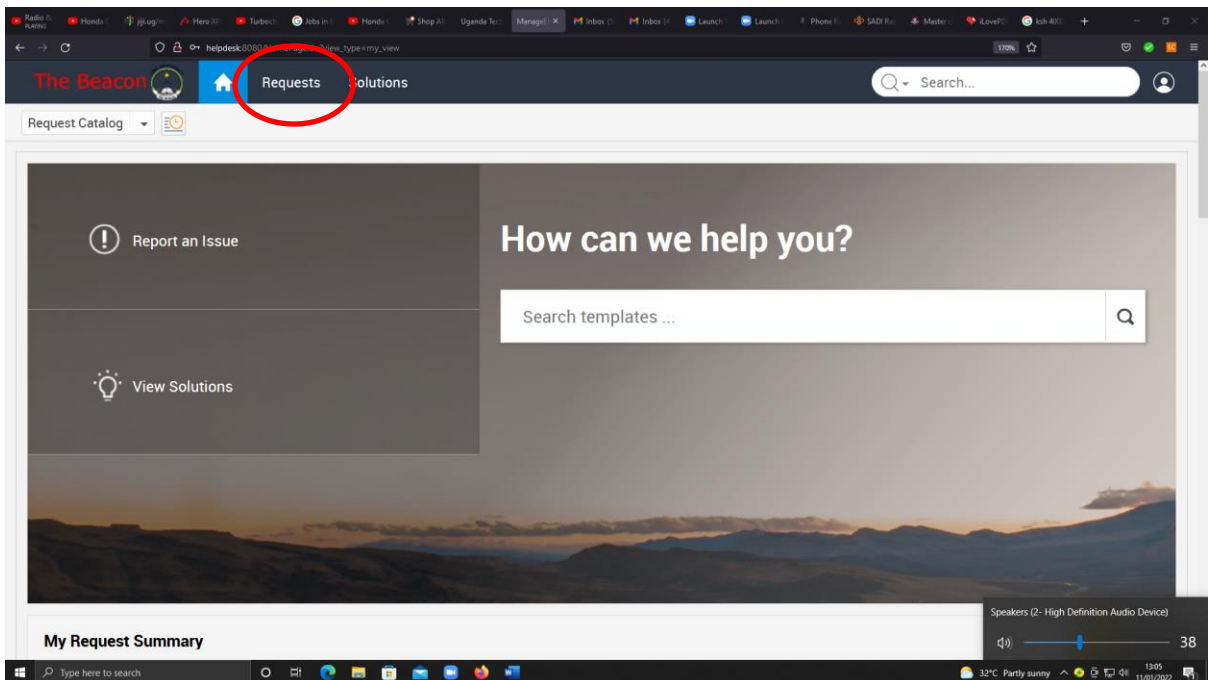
Radio PLAYING Honda jiji.ug Hero XF Turboch Jobs in Honda Shop Al Uganda Tec ManageE Inbox Inbox Launch Launch Phone SADI Ra Master iLovePD ksh 400

helpdesk:8080/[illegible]view_type=my_view 170%

The Beacon Requests Solutions Search...

Request Catalog

Report an Issue

View Solutions

How can we help you?

Search templates ...

My Request Summary

Speakers (2- High Definition Audio Device)

38

Type here to search

32°C Partly sunny 13:05 11/01/2022